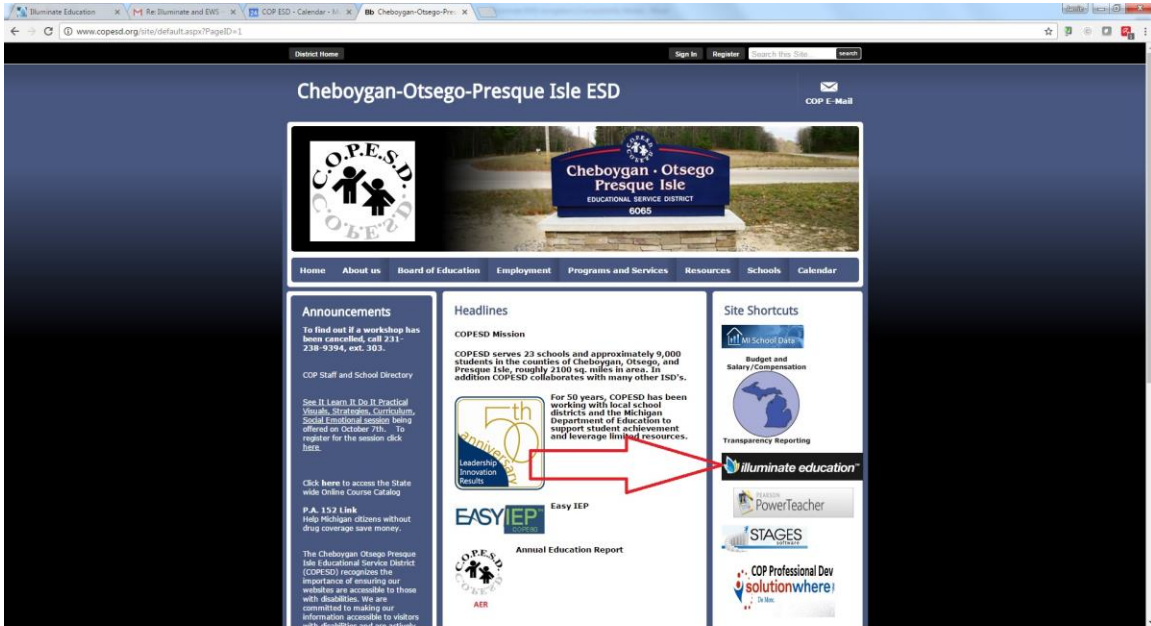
Illuminate Education | Re: Illuminate and EWS | COP ESD - Calendar | Cheboygan-Otsego-Pres

www.copesd.org/site/default.aspx?PageID=1

District Home

Sign In Register Search this Site search

Cheboygan-Otsego-Presque Isle ESD

COP E-Mail

C.O.P.E.S.D.

Cheboygan · Otsego Presque Isle
EDUCATIONAL SERVICE DISTRICT
6065

Home | About us | Board of Education | Employment | Programs and Services | Resources | Schools | Calendar

Announcements

To find out if a workshop has been cancelled, call 231-238-9394, ext. 303.

COP Staff and School Directory

See It Learn It Do It Practical Visuals, Strategies, Curriculum, Social Emotional session being offered on October 7th. To register for the session click here

Click here to access the State wide Online Course Catalog

P.A. 152 Link
Help Michigan citizens without drug coverage save money.

The Cheboygan Otsego Presque Isle Educational Service District (COPESD) recognizes the importance of ensuring our websites are accessible to those with disabilities. We are committed to making our information accessible to visitors

Headlines

COPESD Mission

COPESD serves 23 schools and approximately 9,000 students in the counties of Cheboygan, Otsego, and Presque Isle, roughly 2100 sq. miles in area. In addition COPESD collaborates with many other ISD's.

50th anniversary
Leadership Innovation Results

For 50 years, COPESD has been working with local school districts and the Michigan Department of Education to support student achievement and leverage limited resources.

EASY IEP
Easy IEP

Annual Education Report
AER

Site Shortcuts

MI School Data

Budget and Salary/Compensation

Transparency Reporting

illuminate education

PEARSON PowerTeacher

STAGES

COP Professional Dev
solutionwhere